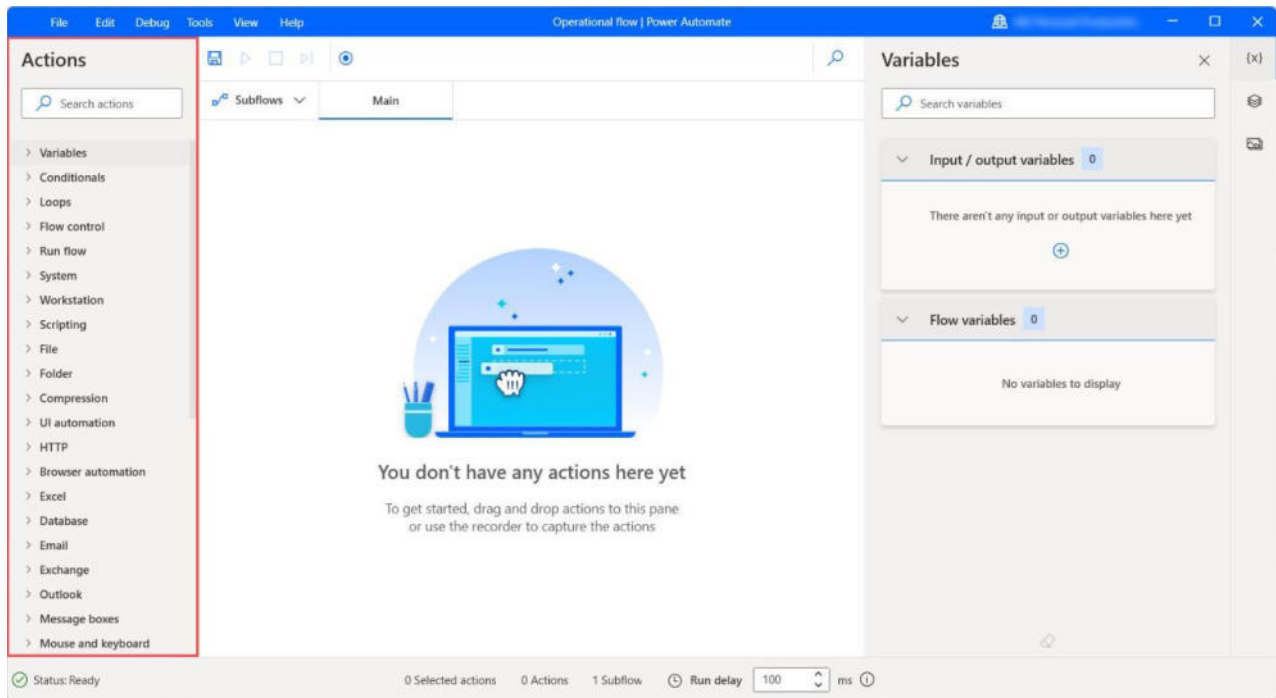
File Edit Debug Tools View Help

Operational flow | Power Automate

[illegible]

Actions

Search actions

> Variables
> Conditionals
> Loops
> Flow control
> Run flow
> System
> Workstation
> Scripting
> File
> Folder
> Compression
> UI automation
> HTTP
> Browser automation
> Excel
> Database
> Email
> Exchange
> Outlook
> Message boxes
> Mouse and keyboard

Subflows

Main

You don't have any actions here yet

To get started, drag and drop actions to this pane or use the recorder to capture the actions

Variables

Search variables

Input / output variables 0

There aren't any input or output variables here yet

Flow variables 0

No variables to display

{x}

Status: Ready

0 Selected actions 0 Actions 1 Subflow Run delay 100 ms